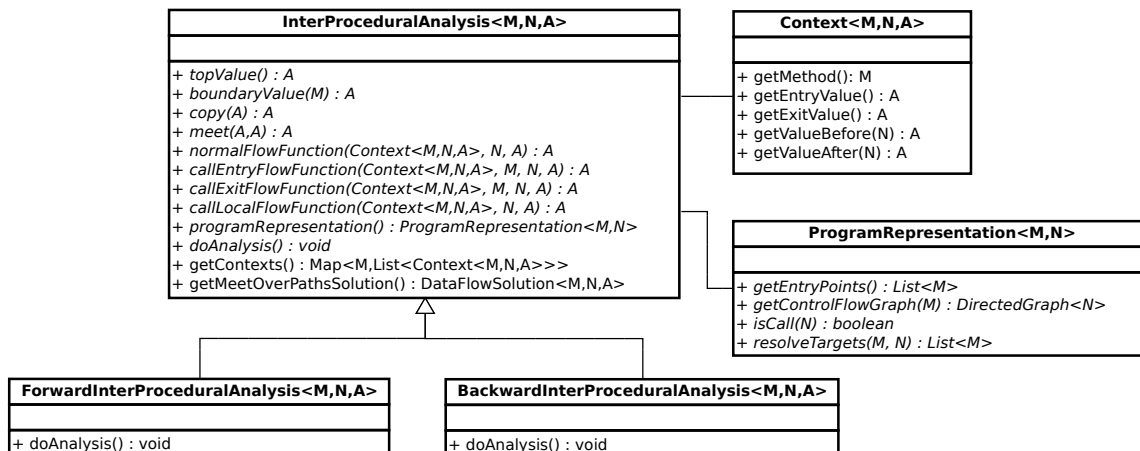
InterProceduralAnalysis<M,N,A>

+ topValue() : A
+ boundaryValue(M) : A
+ copy(A) : A
+ meet(A,A) : A
+ normalFlowFunction(Context<M,N,A>, N, A) : A
+ callEntryFlowFunction(Context<M,N,A>, M, N, A) : A
+ callExitFlowFunction(Context<M,N,A>, M, N, A) : A
+ callLocalFlowFunction(Context<M,N,A>, N, A) : A
+ programRepresentation() : ProgramRepresentation<M,N>
+ doAnalysis() : void
+ getContexts() : Map<M,List<Context<M,N,A>>>
+ getMeetOverPathsSolution() : DataFlowSolution<M,N,A>

Context<M,N,A>

+ getMethod(): M
+ getEntryValue() : A
+ getExitValue() : A
+ getValueBefore(N) : A
+ getValueAfter(N) : A

ProgramRepresentation<M,N>

+ getEntryPoints() : List<M>
+ getControlFlowGraph(M) : DirectedGraph<N>
+ isCall(N) : boolean
+ resolveTargets(M, N) : List<M>

ForwardInterProceduralAnalysis<M,N,A>

+ doAnalysis() : void

BackwardInterProceduralAnalysis<M,N,A>

+ doAnalysis() : void